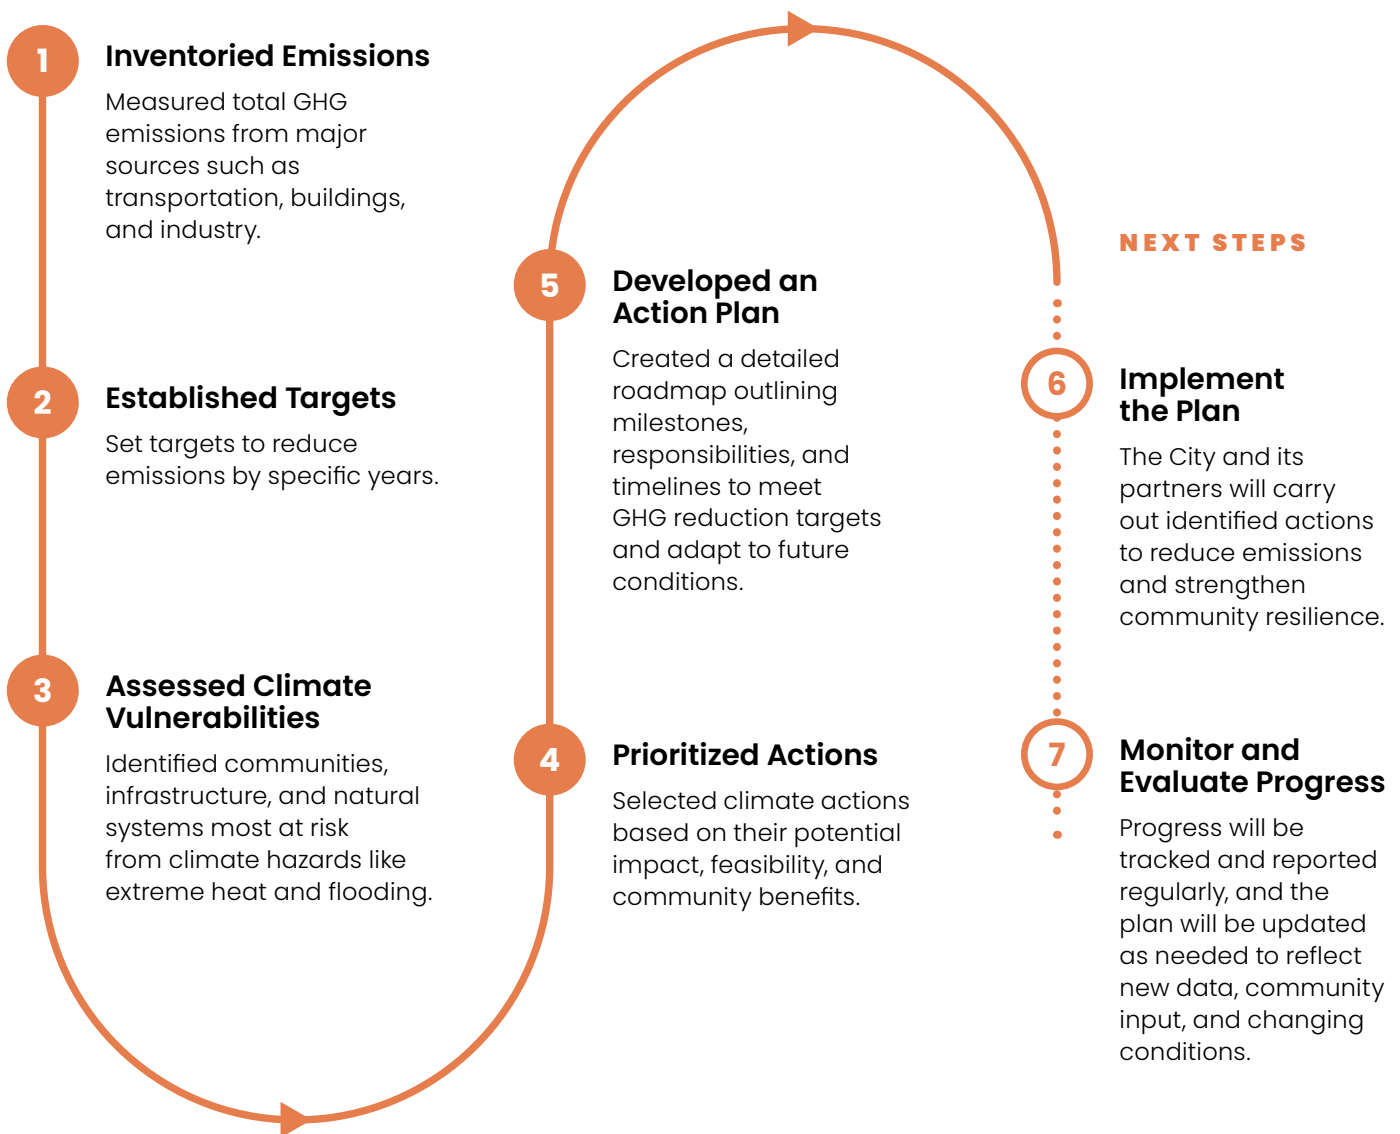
1

Inventoried Emissions

Measured total GHG emissions from major sources such as transportation, buildings, and industry.

2

Established Targets

Set targets to reduce emissions by specific years.

3

Assessed Climate Vulnerabilities

Identified communities, infrastructure, and natural systems most at risk from climate hazards like extreme heat and flooding.

4

Prioritized Actions

Selected climate actions based on their potential impact, feasibility, and community benefits.

5

Developed an Action Plan

Created a detailed roadmap outlining milestones, responsibilities, and timelines to meet GHG reduction targets and adapt to future conditions.

NEXT STEPS

6

Implement the Plan

The City and its partners will carry out identified actions to reduce emissions and strengthen community resilience.

7

Monitor and Evaluate Progress

Progress will be tracked and reported regularly, and the plan will be updated as needed to reflect new data, community input, and changing conditions.